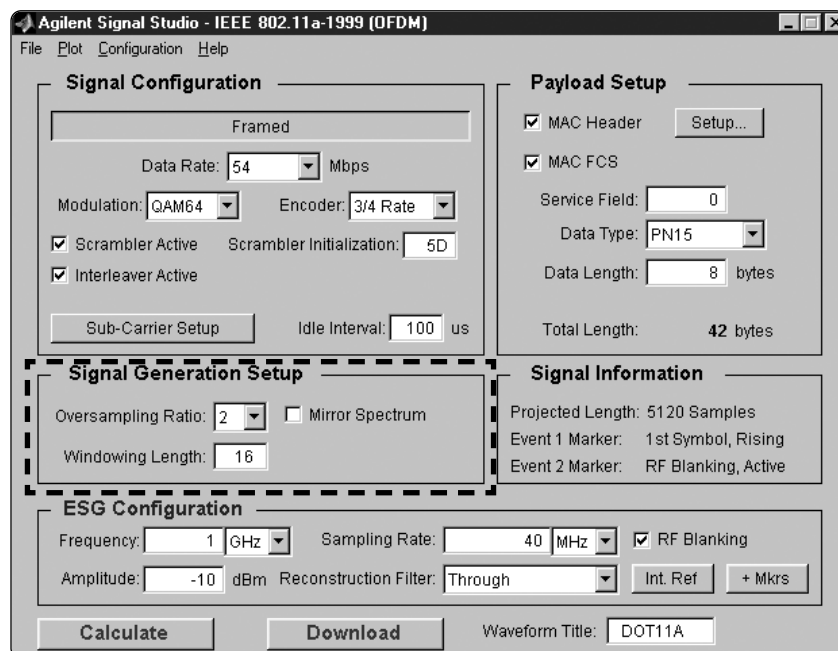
Agilent Signal Studio - IEEE 802.11a-1999 (OFDM)

File Plot Configuration Help

Signal Configuration

Framed

Data Rate: 54 Mbps

Modulation: QAM64 Encoder: 3/4 Rate

☑ Scrambler Active Scrambler Initialization: 5D

☑ Interleaver Active

Sub-Carrier Setup Idle Interval: 100 us

Payload Setup

☑ MAC Header Setup...

☑ MAC FCS

Service Field: 0

Data Type: PN15

Data Length: 8 bytes

Total Length: 42 bytes

Signal Generation Setup

Oversampling Ratio: 2 ☐ Mirror Spectrum

Windowing Length: 16

Signal Information

Projected Length: 5120 Samples

Event 1 Marker: 1st Symbol, Rising

Event 2 Marker: RF Blanking, Active

ESG Configuration

Frequency: 1 GHz Sampling Rate: 40 MHz ☑ RF Blanking

Amplitude: -10 dBm Reconstruction Filter: Through Int. Ref + Mkrs

Calculate Download Waveform Title: DOT11A